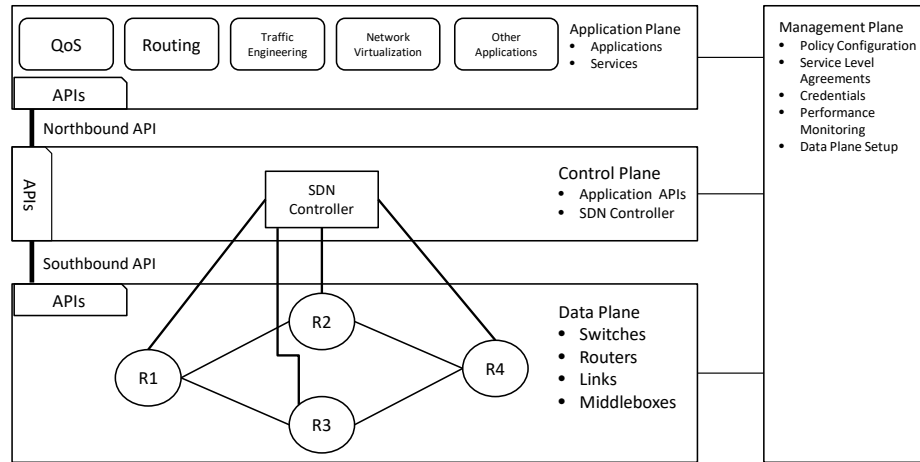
QoS

Routing

Traffic Engineering

Network Virtualization

Other Applications

Application Plane
• Applications
• Services

APIs

Northbound API

APIs

SDN Controller

Control Plane
• Application APIs
• SDN Controller

Southbound API

APIs

R2

R1

R4

R3

Data Plane
• Switches
• Routers
• Links
• Middleboxes

Management Plane
• Policy Configuration
• Service Level Agreements
• Credentials
• Performance Monitoring
• Data Plane Setup